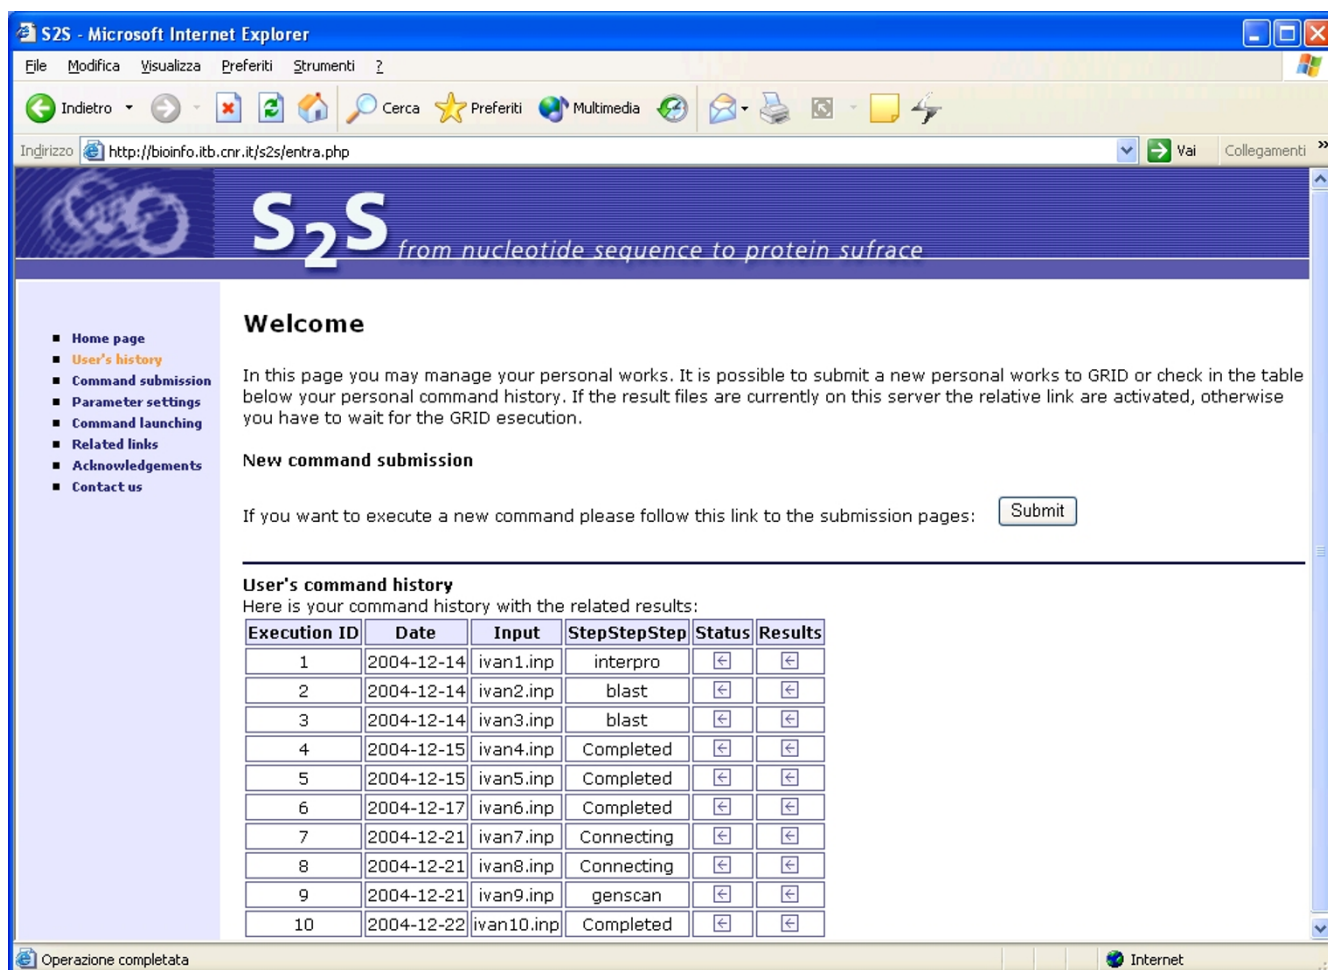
S2S - Microsoft Internet Explorer

File Modifica Visualizza Preferiti Strumenti ?

Indietro Cerca Preferiti Multimedia

Indirizzo http://bioinfo.itb.cnr.it/s2s/entra.php Vai Collegamenti

S$_2$S from nucleotide sequence to protein sufrace

- Home page
- User's history
- Command submission
- Parameter settings
- Command launching
- Related links
- Acknowledgements
- Contact us

Welcome

In this page you may manage your personal works. It is possible to submit a new personal works to GRID or check in the table below your personal command history. If the result files are currently on this server the relative link are activated, otherwise you have to wait for the GRID esecution.

New command submission

If you want to execute a new command please follow this link to the submission pages: Submit

User's command history
Here is your command history with the related results:

| Execution ID | Date | Input | StepStepStep | Status | Results |
|---|---|---|---|---|---|
| 1 | 2004-12-14 | ivan1.inp | interpro | | |
| 2 | 2004-12-14 | ivan2.inp | blast | | |
| 3 | 2004-12-14 | ivan3.inp | blast | | |
| 4 | 2004-12-15 | ivan4.inp | Completed | | |
| 5 | 2004-12-15 | ivan5.inp | Completed | | |
| 6 | 2004-12-17 | ivan6.inp | Completed | | |
| 7 | 2004-12-21 | ivan7.inp | Connecting | | |
| 8 | 2004-12-21 | ivan8.inp | Connecting | | |
| 9 | 2004-12-21 | ivan9.inp | genscan | | |
| 10 | 2004-12-22 | ivan10.inp | Completed | | |

Operazione completata Internet